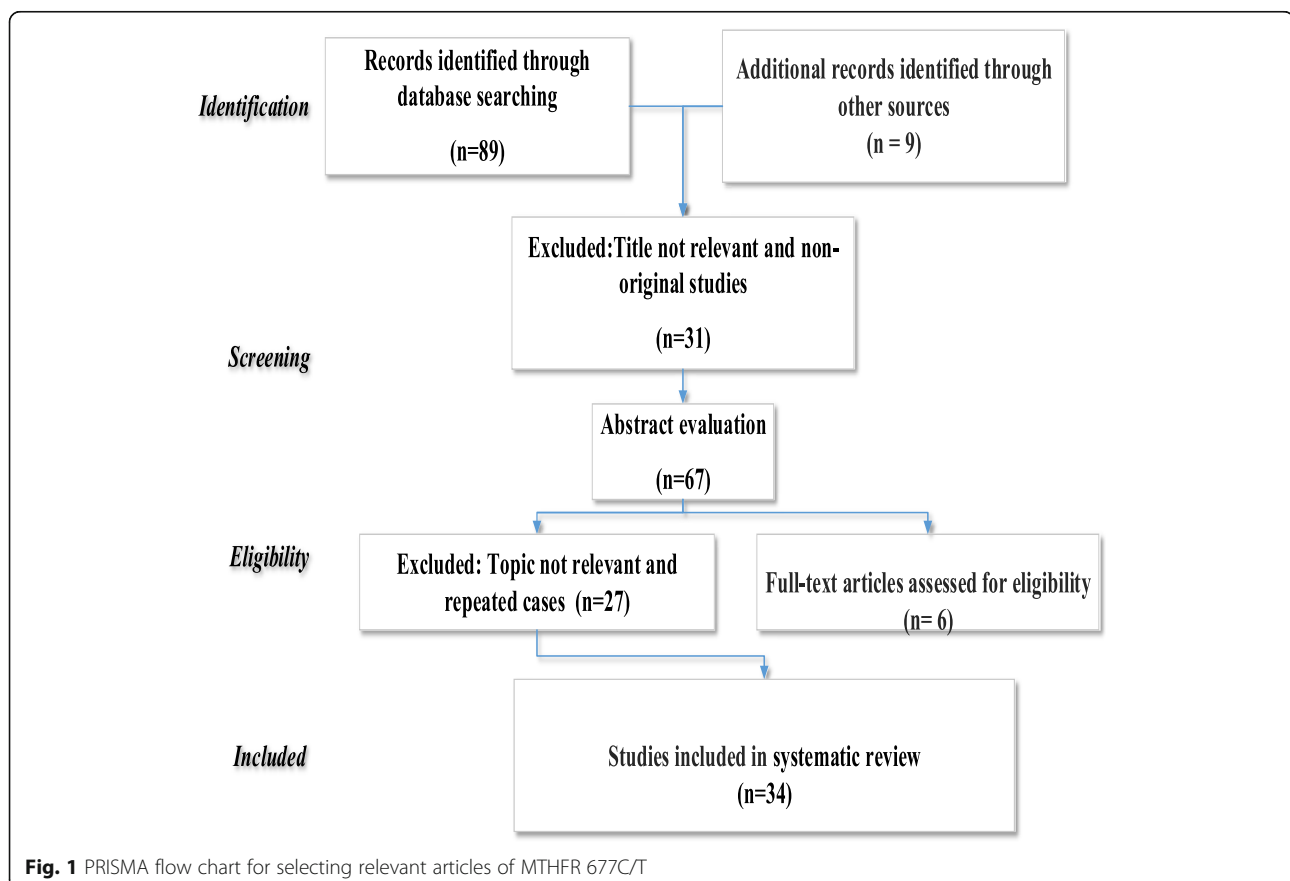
Identification

Records identified through database searching

(n=89)

Additional records identified through other sources

(n = 9)

Excluded:Title not relevant and non-original studies

(n=31)

Screening

Abstract evaluation

(n=67)

Eligibility

Excluded: Topic not relevant and repeated cases (n=27)

Full-text articles assessed for eligibility

(n= 6)

Included

Studies included in systematic review

(n=34)

Fig. 1 PRISMA flow chart for selecting relevant articles of MTHFR 677C/T